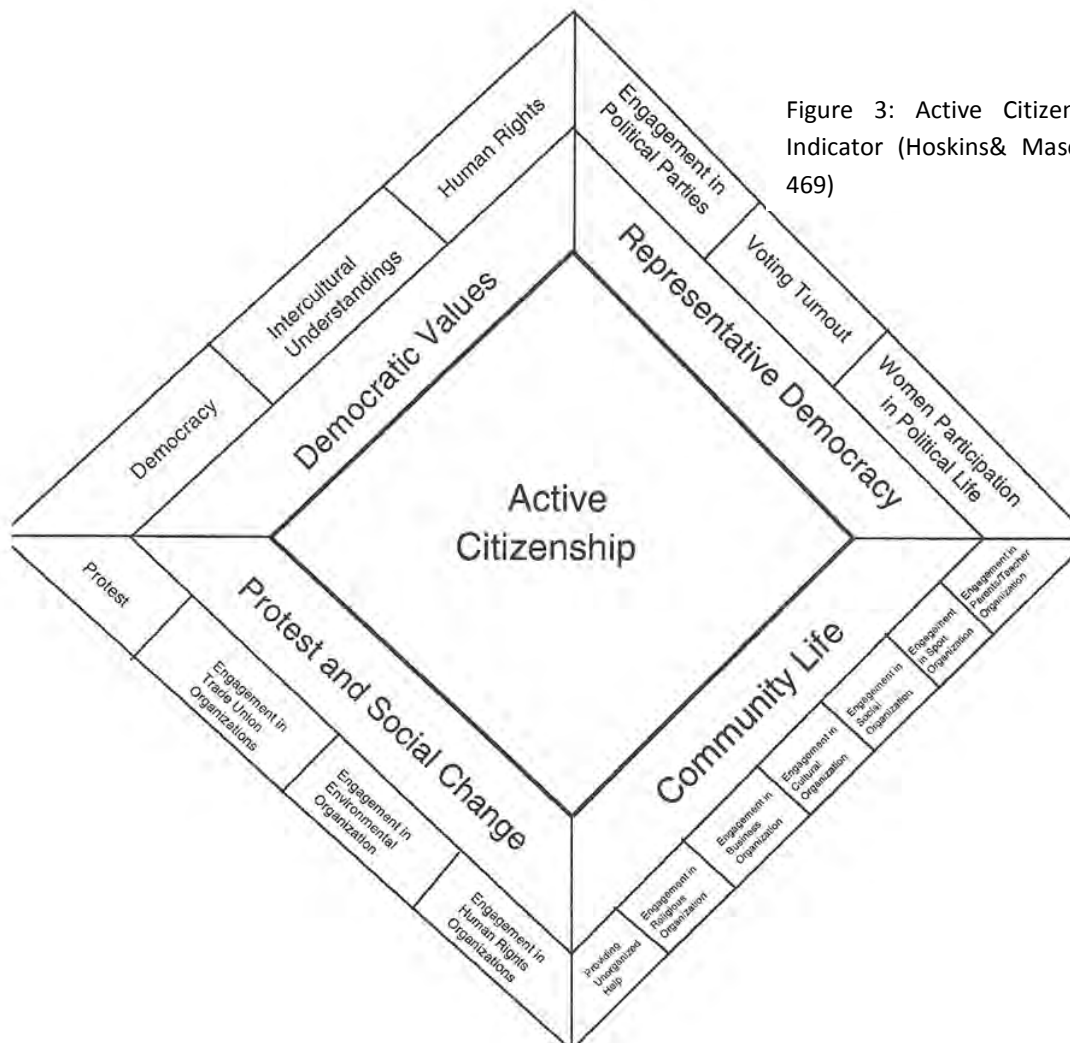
Figure 3: Active Citizen
Indicator (Hoskins& Mase
469)

Active Citizenship

Democratic Values

Democracy

Intercultural Understandings

Human Rights

Representative Democracy

Engagement in Political Parties

Voting Turnout

Women Participation in Political Life

Community Life

Engagement in Parents/Teacher Organization

Engagement in Sport Organization

Engagement in Social Organization

Engagement in Cultural Organization

Engagement in Business Organization

Engagement in Religious Organization

Providing Unorganized Help

Protest and Social Change

Protest

Engagement in Trade Union Organizations

Engagement in Environmental Organization

Engagement in Human Rights Organizations